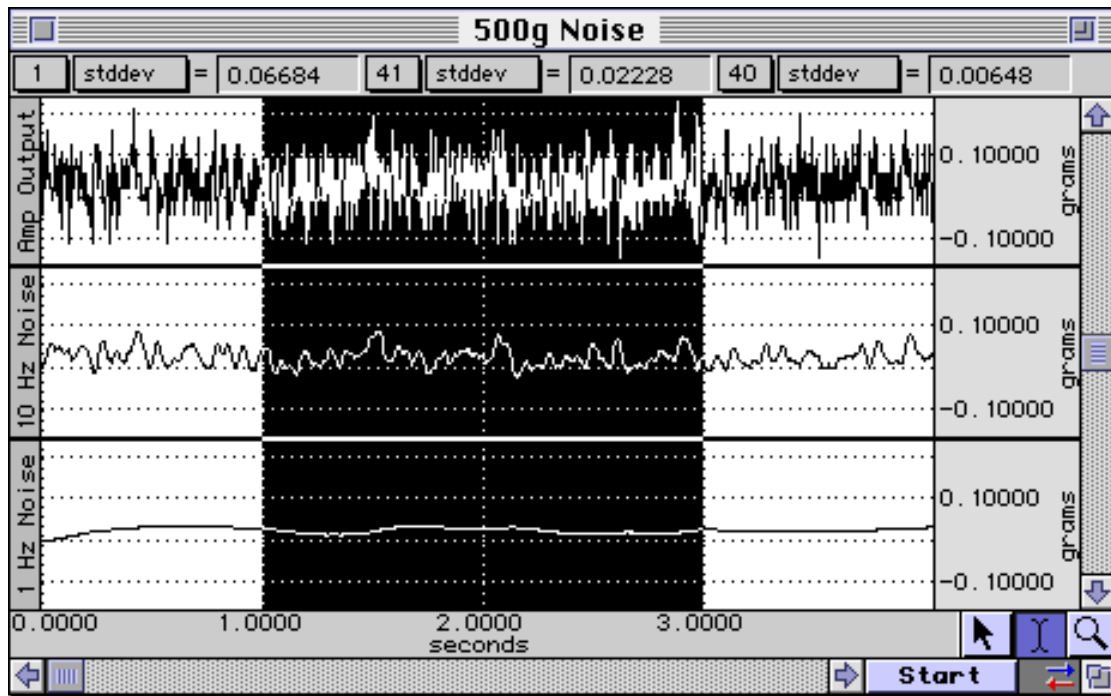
500g Noise

| 1 | stddev | = | 0.06684 | 41 | stddev | = | 0.02228 | 40 | stddev | = | 0.00648 |
|---|---|---|---|---|---|---|---|---|---|---|---|

Amp Output
0. 10000
-0. 10000
grams

10 Hz Noise
0. 10000
-0. 10000
grams

1 Hz Noise
0. 10000
-0. 10000
grams

0.0000 1.0000 2.0000 3.0000
seconds

Start